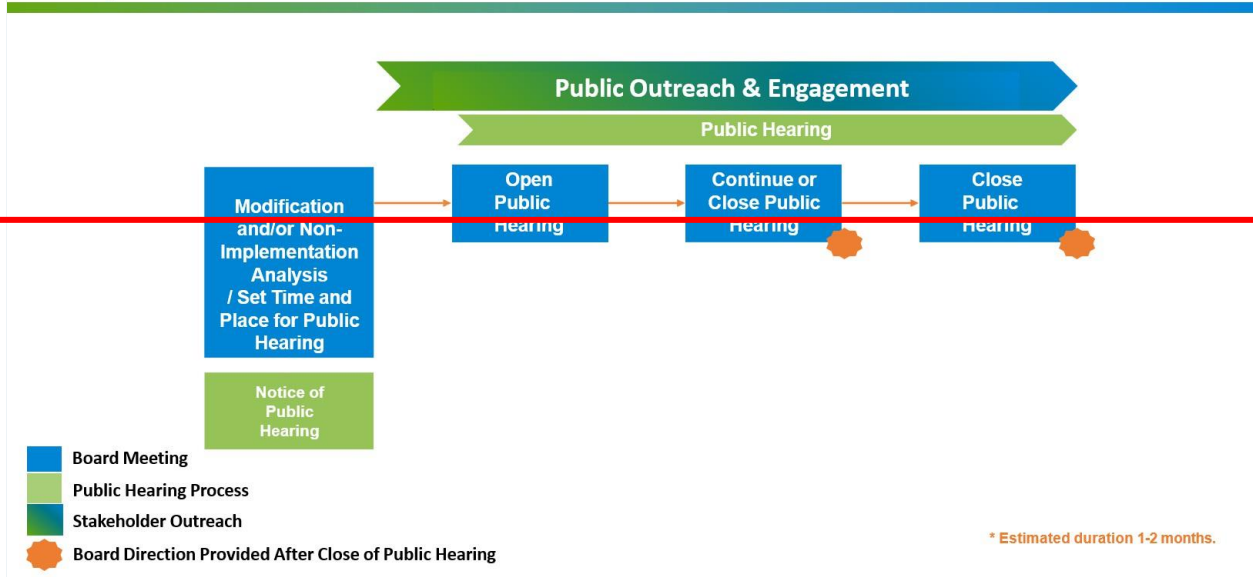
Public Outreach & Engagement

Public Hearing

Modification and/or Non-Implementation Analysis / Set Time and Place for Public Hearing

Open Public Hearing

Continue or Close Public Hearing

Close Public Hearing

Notice of Public Hearing

Board Meeting

Public Hearing Process

Stakeholder Outreach

Board Direction Provided After Close of Public Hearing

* Estimated duration 1-2 months.